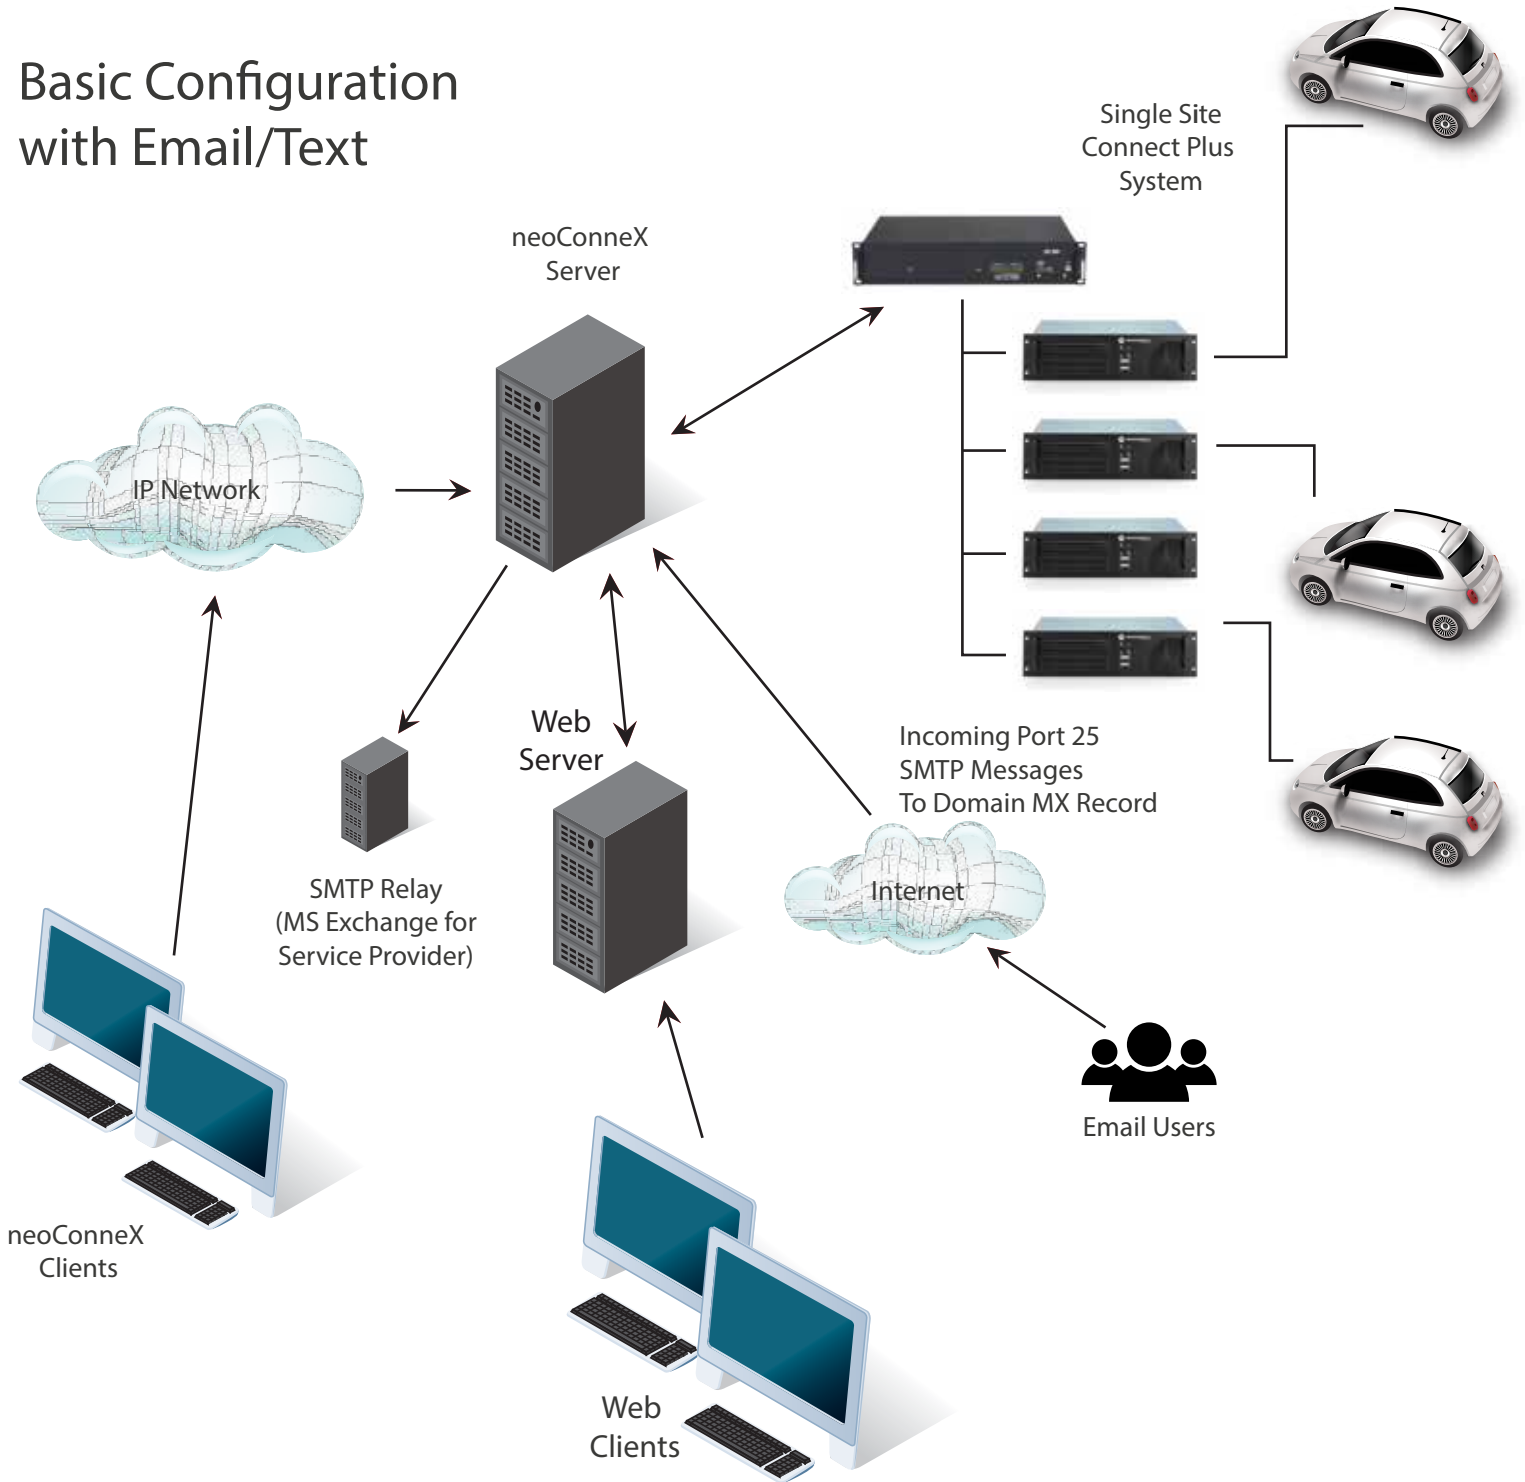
Basic Configuration with Email/Text

Single Site Connect Plus System

neoConneX Server

IP Network

Web Server

SMTP Relay (MS Exchange for Service Provider)

Incoming Port 25 SMTP Messages To Domain MX Record

Internet

Email Users

neoConneX Clients

Web Clients